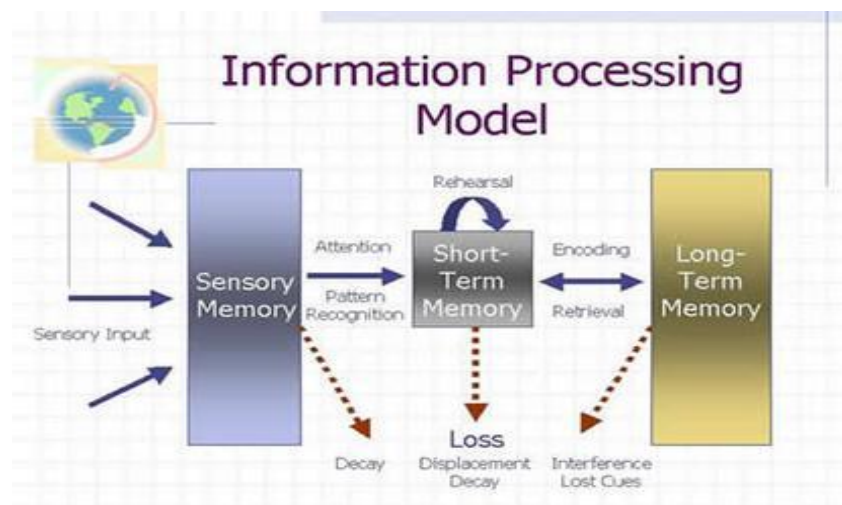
Information Processing Model

Sensory Input

Sensory Memory

Attention

Pattern Recognition

Rehearsal

Short-Term Memory

Encoding

Retrieval

Long-Term Memory

Decay

Loss

Displacement Decay

Interference Lost Cues